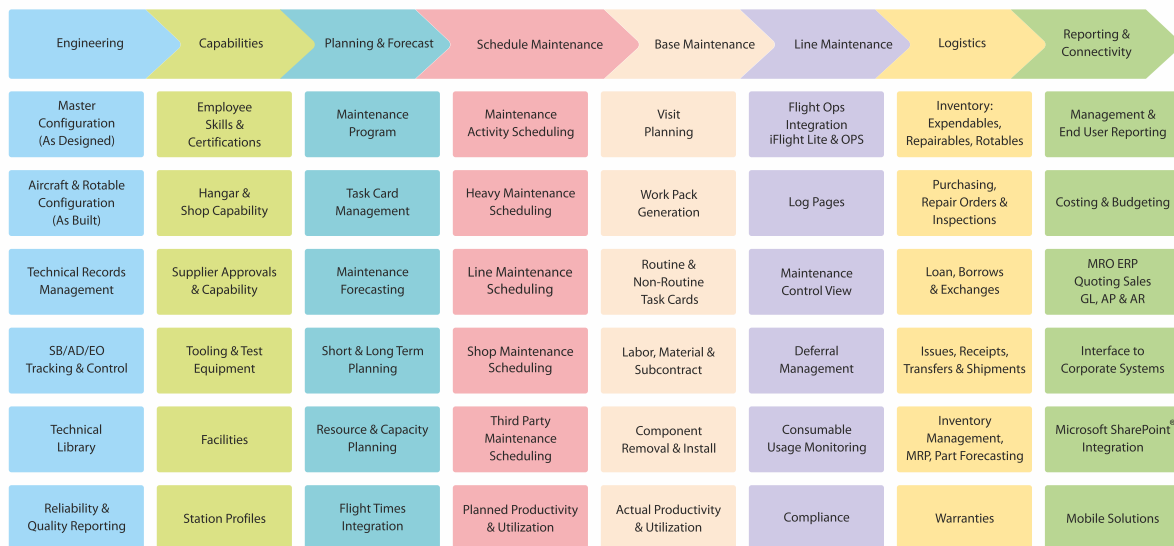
Engineering

Capabilities

Planning & Forecast

Schedule Maintenance

Base Maintenance

Line Maintenance

Logistics

Reporting & Connectivity

Master Configuration (As Designed)

Aircraft & Rotable Configuration (As Built)

Technical Records Management

SB/AD/EO Tracking & Control

Technical Library

Reliability & Quality Reporting

Employee Skills & Certifications

Hangar & Shop Capability

Supplier Approvals & Capability

Tooling & Test Equipment

Facilities

Station Profiles

Maintenance Program

Task Card Management

Maintenance Forecasting

Short & Long Term Planning

Resource & Capacity Planning

Flight Times Integration

Maintenance Activity Scheduling

Heavy Maintenance Scheduling

Line Maintenance Scheduling

Shop Maintenance Scheduling

Third Party Maintenance Scheduling

Planned Productivity & Utilization

Visit Planning

Work Pack Generation

Routine & Non-Routine Task Cards

Labor, Material & Subcontract

Component Removal & Install

Actual Productivity & Utilization

Flight Ops Integration iFlight Lite & OPS

Log Pages

Maintenance Control View

Deferral Management

Consumable Usage Monitoring

Compliance

Inventory: Expendables, Repairables, Rotables

Purchasing, Repair Orders & Inspections

Loan, Borrows & Exchanges

Issues, Receipts, Transfers & Shipments

Inventory Management, MRP, Part Forecasting

Warranties

Management & End User Reporting

Costing & Budgeting

MRO ERP Quoting Sales GL, AP & AR

Interface to Corporate Systems

Microsoft SharePoint® Integration

Mobile Solutions